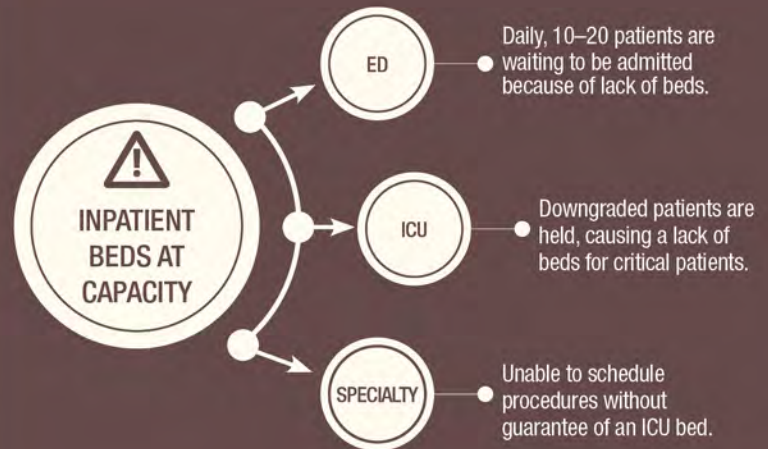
INPATIENT BEDS AT CAPACITY

ED

Daily, 10–20 patients are waiting to be admitted because of lack of beds.

ICU

Downgraded patients are held, causing a lack of beds for critical patients.

SPECIALTY

Unable to schedule procedures without guarantee of an ICU bed.